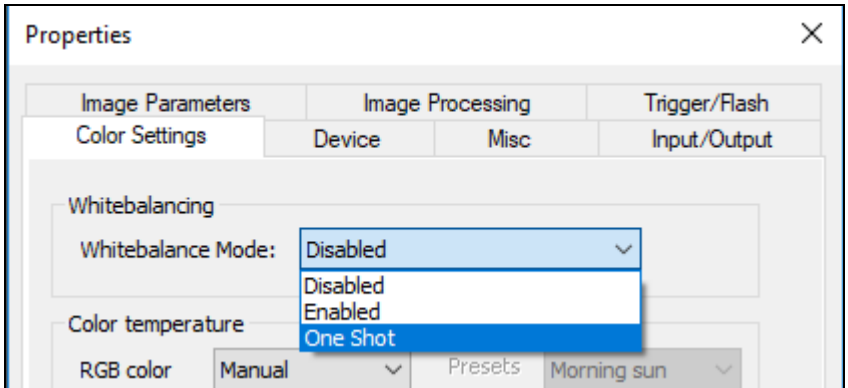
Properties

Image Parameters
Image Processing
Trigger/Flash
Color Settings
Device
Misc
Input/Output

Whitebalancing

Whitebalance Mode: Disabled

Disabled
Enabled
One Shot

Color temperature

RGB color Manual Presets Morning sun